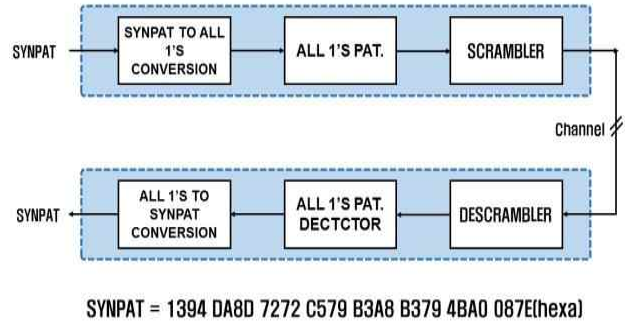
SYNPAT

SYNPAT TO ALL 1'S CONVERSION

ALL 1'S PAT.

SCRAMBLER

Channel

DESCRAMBLER

ALL 1'S PAT. DECTCTOR

ALL 1'S TO SYNPAT CONVERSION

SYNPAT

SYNPAT = 1394 DA8D 7272 C579 B3A8 B379 4BA0 087E(hexa)